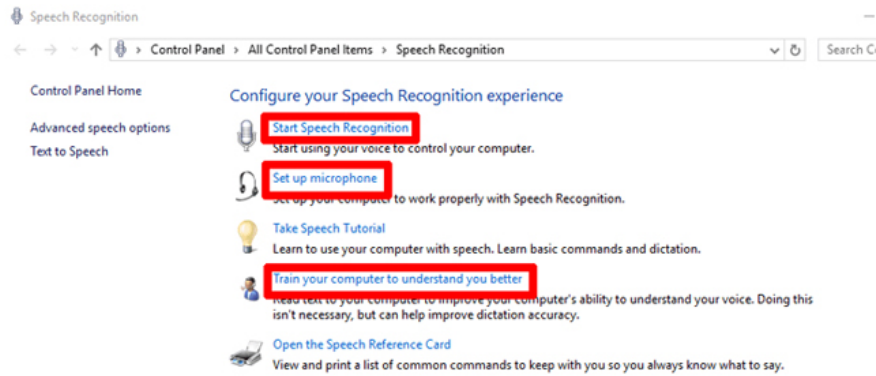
Speech Recognition

Control Panel > All Control Panel Items > Speech Recognition

Search C

Control Panel Home

Advanced speech options

Text to Speech

Configure your Speech Recognition experience

Start Speech Recognition

Start using your voice to control your computer.

Set up microphone

Set up your computer to work properly with Speech Recognition.

Take Speech Tutorial

Learn to use your computer with speech. Learn basic commands and dictation.

Train your computer to understand you better

Read text to your computer to improve your computer's ability to understand your voice. Doing this isn't necessary, but can help improve dictation accuracy.

Open the Speech Reference Card

View and print a list of common commands to keep with you so you always know what to say.